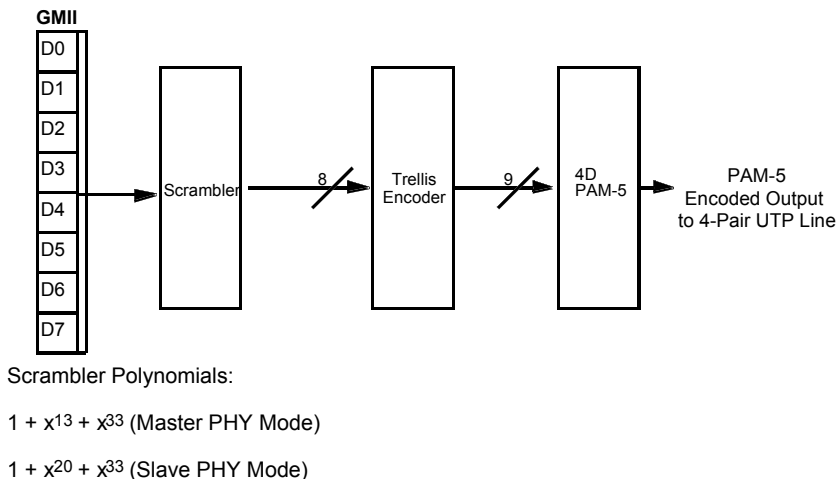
GMII

D0
D1
D2
D3
D4
D5
D6
D7

Scrambler

8

Trellis Encoder

9

4D PAM-5

PAM-5 Encoded Output to 4-Pair UTP Line

Scrambler Polynomials:

$1 + x^{13} + x^{33}$ (Master PHY Mode)

$1 + x^{20} + x^{33}$ (Slave PHY Mode)